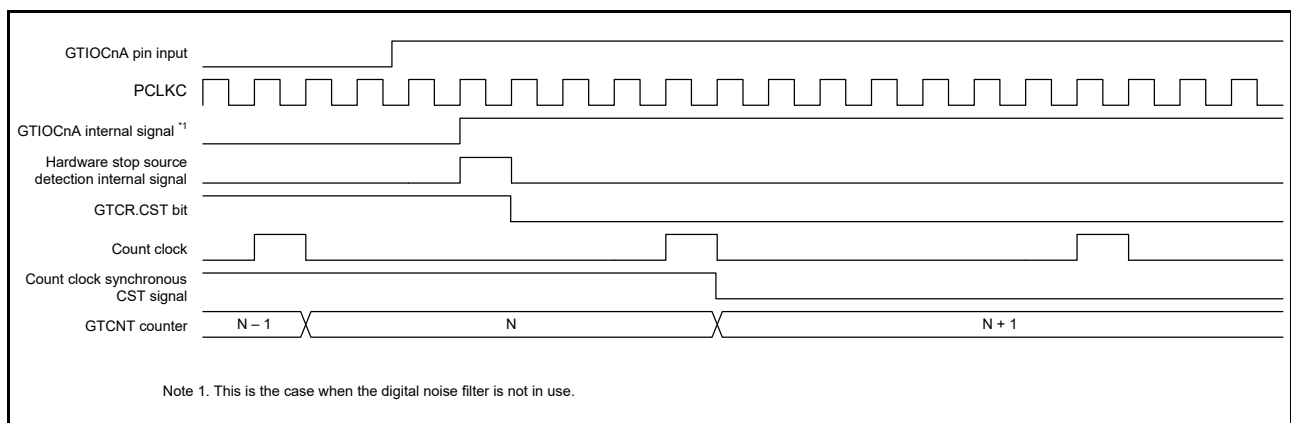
GTIOCnA pin input

PCLKC

GTIOCnA internal signal *1

Hardware stop source detection internal signal

GTCR.CST bit

Count clock

Count clock synchronous CST signal

GTCNT counter

N – 1

N

N + 1

Note 1. This is the case when the digital noise filter is not in use.